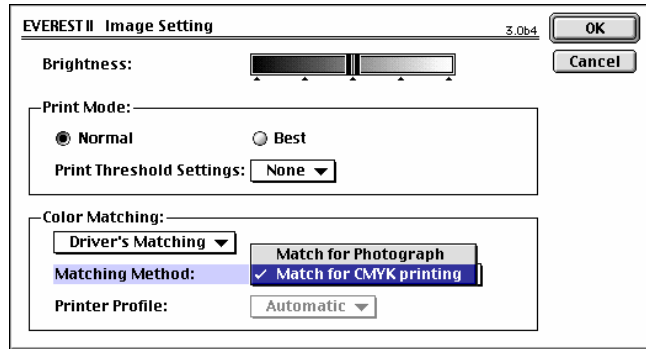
EVEREST II Image Setting

3.0b4

OK

Cancel

Brightness:

Print Mode:

Normal

Best

Print Threshold Settings: None

Color Matching:

Driver's Matching

Matching Method:

Match for Photograph

✓ Match for CMYK printing

Printer Profile:

Automatic